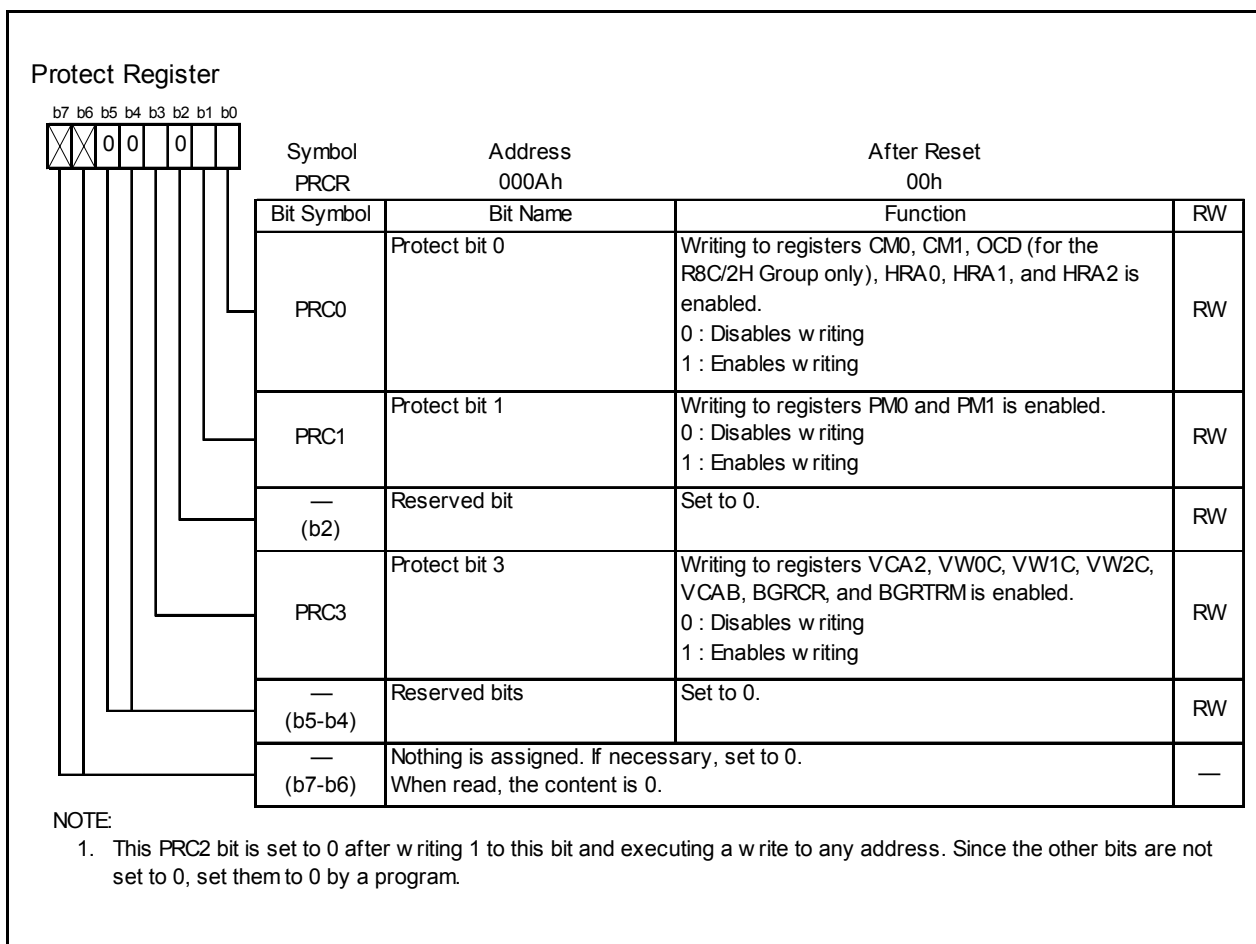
Protect Register

b7 b6 b5 b4 b3 b2 b1 b0

0 0 0

| Symbol | Address | After Reset |
|---|---|---|
| PRCR | 000Ah | 00h |

| Bit Symbol | Bit Name | Function | RW |
|---|---|---|---|
| PRC0 | Protect bit 0 | Writing to registers CM0, CM1, OCD (for the R8C/2H Group only), HRA0, HRA1, and HRA2 is enabled. 0 : Disables w riting 1 : Enables w riting | RW |
| PRC1 | Protect bit 1 | Writing to registers PM0 and PM1 is enabled. 0 : Disables w riting 1 : Enables w riting | RW |
| — (b2) | Reserved bit | Set to 0. | RW |
| PRC3 | Protect bit 3 | Writing to registers VCA2, VW0C, VW1C, VW2C, VCAB, BGRCR, and BGRTRM is enabled. 0 : Disables w riting 1 : Enables w riting | RW |
| — (b5-b4) | Reserved bits | Set to 0. | RW |
| — (b7-b6) | Nothing is assigned. If necessary, set to 0. When read, the content is 0. | | — |

NOTE:
1. This PRC2 bit is set to 0 after w riting 1 to this bit and executing a w rite to any address. Since the other bits are not set to 0, set them to 0 by a program.